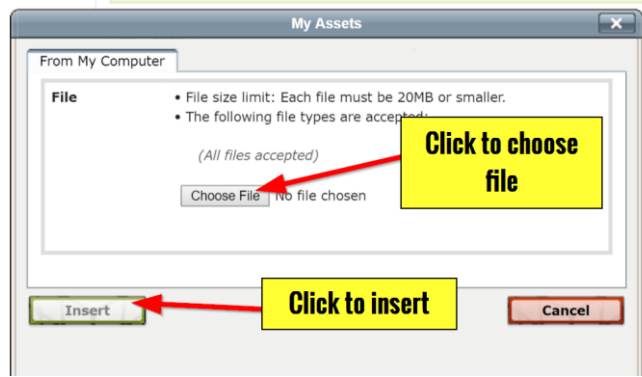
My Assets

From My Computer

File

• File size limit: Each file must be 20MB or smaller.
• The following file types are accepted:

(All files accepted)

Choose File No file chosen

Click to choose file

Insert

Click to insert

Cancel